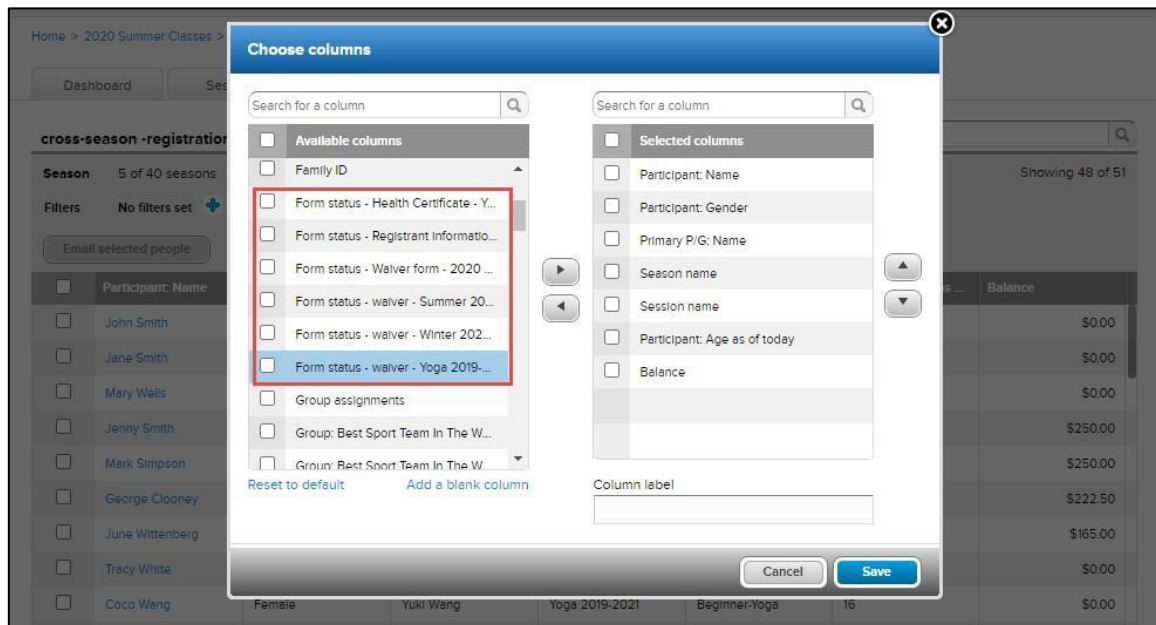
Home > 2020 Summer Classes >

Dashboard | Ses

cross-season -registration

Season 5 of 40 seasons

Filters No filters set

Email selected people

Choose columns

Search for a column

Available columns
Family ID
Form status - Health Certificate - Y...
Form status - Registrant Informatio...
Form status - Waiver form - 2020 ...
Form status - waiver - Summer 20...
Form status - waiver - Winter 202...
Form status - waiver - Yoga 2019-...
Group assignments
Group: Best Sport Team In The W...
Group: Best Sport Team In The W...

Reset to default Add a blank column

Search for a column

Selected columns
Participant: Name
Participant: Gender
Primary P/G: Name
Season name
Session name
Participant: Age as of today
Balance

Column label

Cancel Save

Showing 48 of 51

| Participant: Name | | | | | | Balance |
|---|---|---|---|---|---|---|
| John Smith | | | | | | $0.00 |
| Jane Smith | | | | | | $0.00 |
| Mary Wells | | | | | | $0.00 |
| Jenny Smith | | | | | | $250.00 |
| Mark Simpson | | | | | | $250.00 |
| George Clooney | | | | | | $222.50 |
| June Wittenberg | | | | | | $165.00 |
| Tracy White | | | | | | $0.00 |
| Coco Wang | Female | Yuki Wang | Yoga 2019-2021 | Beginner-Yoga | 16 | $0.00 |